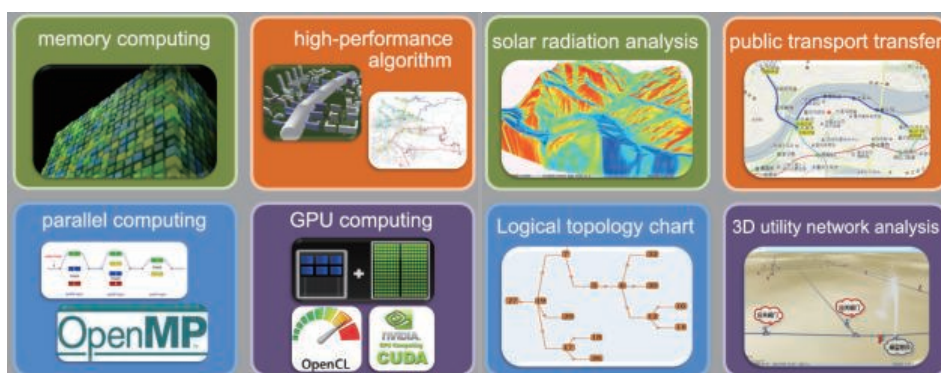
memory computing

high-performance algorithm

solar radiation analysis

public transport transfer

parallel computing

OpenMP

GPU computing

OpenCL

NVIDIA
GPU Computing
CUDA

Logical topology chart

3D utility network analysis